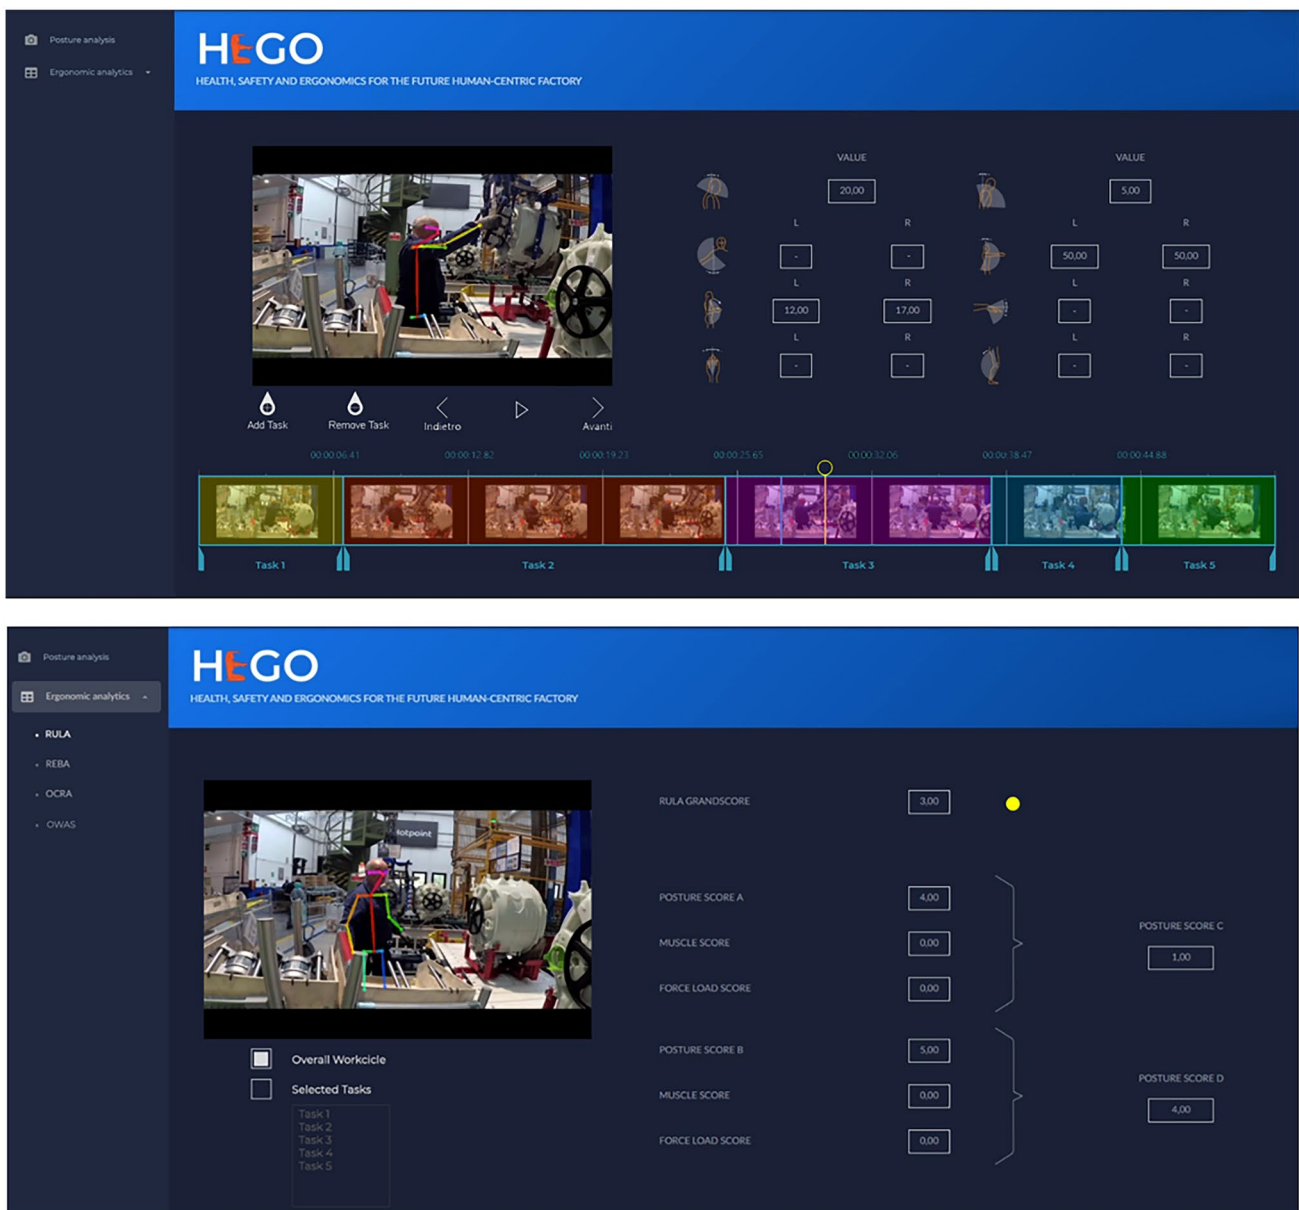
Posture analysis
Ergonomic analytics

HEGO
HEALTH, SAFETY AND ERGONOMICS FOR THE FUTURE HUMAN-CENTRIC FACTORY

VALUE
20,00
VALUE
5,00

L
-
R
-
L
50,00
R
50,00

L
12,00
R
17,00
L
-
R
-

L
-
R
-
L
-
R
-

Add Task
Remove Task
Indietro
Avanti

00:00:06.41
00:00:12.82
00:00:19.23
00:00:25.65
00:00:32.06
00:00:38.47
00:00:44.88

Task 1
Task 2
Task 3
Task 4
Task 5

Posture analysis
Ergonomic analytics
• RULA
• REBA
• OCRA
• OWAS

HEGO
HEALTH, SAFETY AND ERGONOMICS FOR THE FUTURE HUMAN-CENTRIC FACTORY

otpoint

RULA GRANDSCORE 3,00

POSTURE SCORE A 4,00
MUSCLE SCORE 0,00
FORCE LOAD SCORE 0,00
POSTURE SCORE C 1,00

POSTURE SCORE B 5,00
MUSCLE SCORE 0,00
FORCE LOAD SCORE 0,00
POSTURE SCORE D 4,00

Overall Workcicle
Selected Tasks
Task 1
Task 2
Task 3
Task 4
Task 5